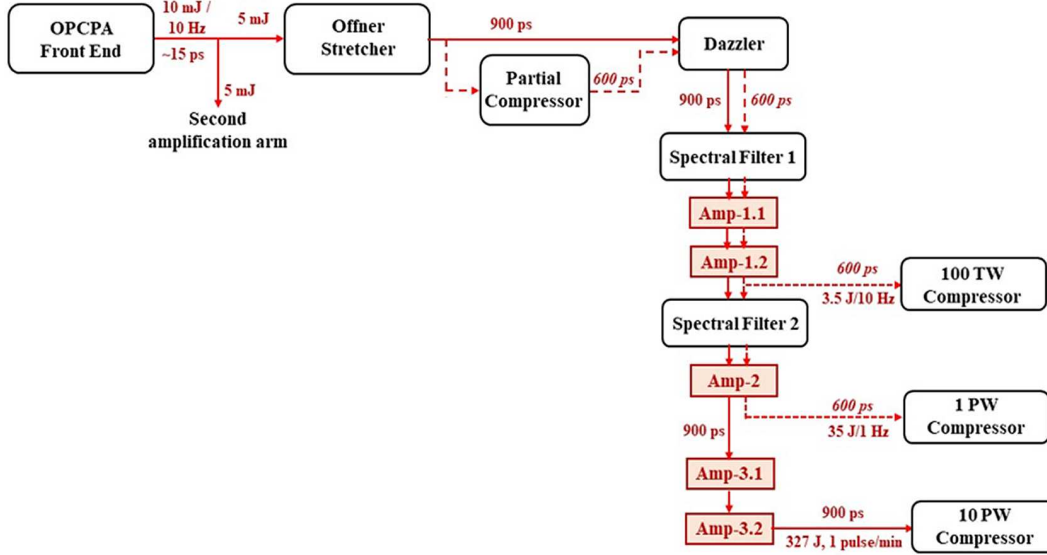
OPCPA Front End

10 mJ / 10 Hz

~15 ps

5 mJ

Offner Stretcher

5 mJ

Second amplification arm

900 ps

Partial Compressor

600 ps

Dazzler

900 ps

600 ps

Spectral Filter 1

Amp-1.1

Amp-1.2

600 ps

3.5 J/10 Hz

100 TW Compressor

Spectral Filter 2

Amp-2

600 ps

35 J/1 Hz

1 PW Compressor

900 ps

Amp-3.1

Amp-3.2

900 ps

327 J, 1 pulse/min

10 PW Compressor